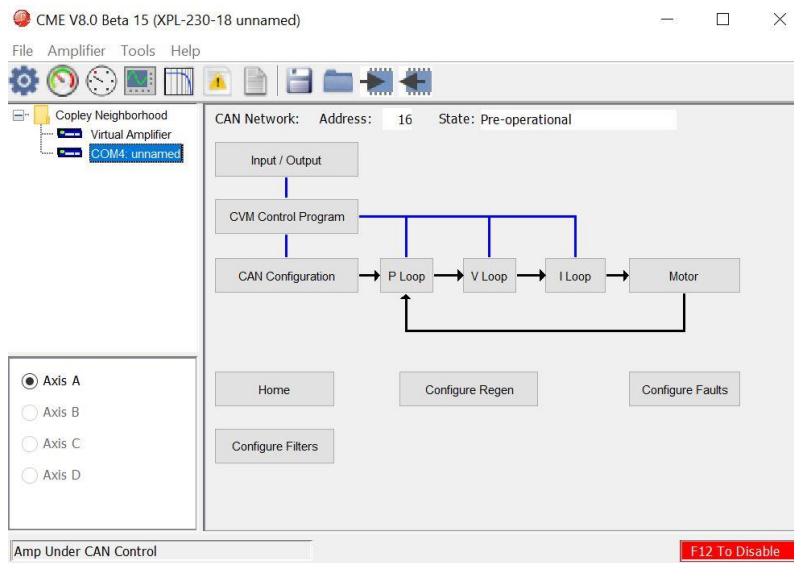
CME V8.0 Beta 15 (XPL-230-18 unnamed)

File Amplifier Tools Help

Copley Neighborhood
Virtual Amplifier
COM4: unnamed

CAN Network: Address: 16 State: Pre-operational

Input / Output

CVM Control Program

CAN Configuration

P Loop

V Loop

I Loop

Motor

Axis A
Axis B
Axis C
Axis D

Home

Configure Regen

Configure Faults

Configure Filters

Amp Under CAN Control

F12 To Disable